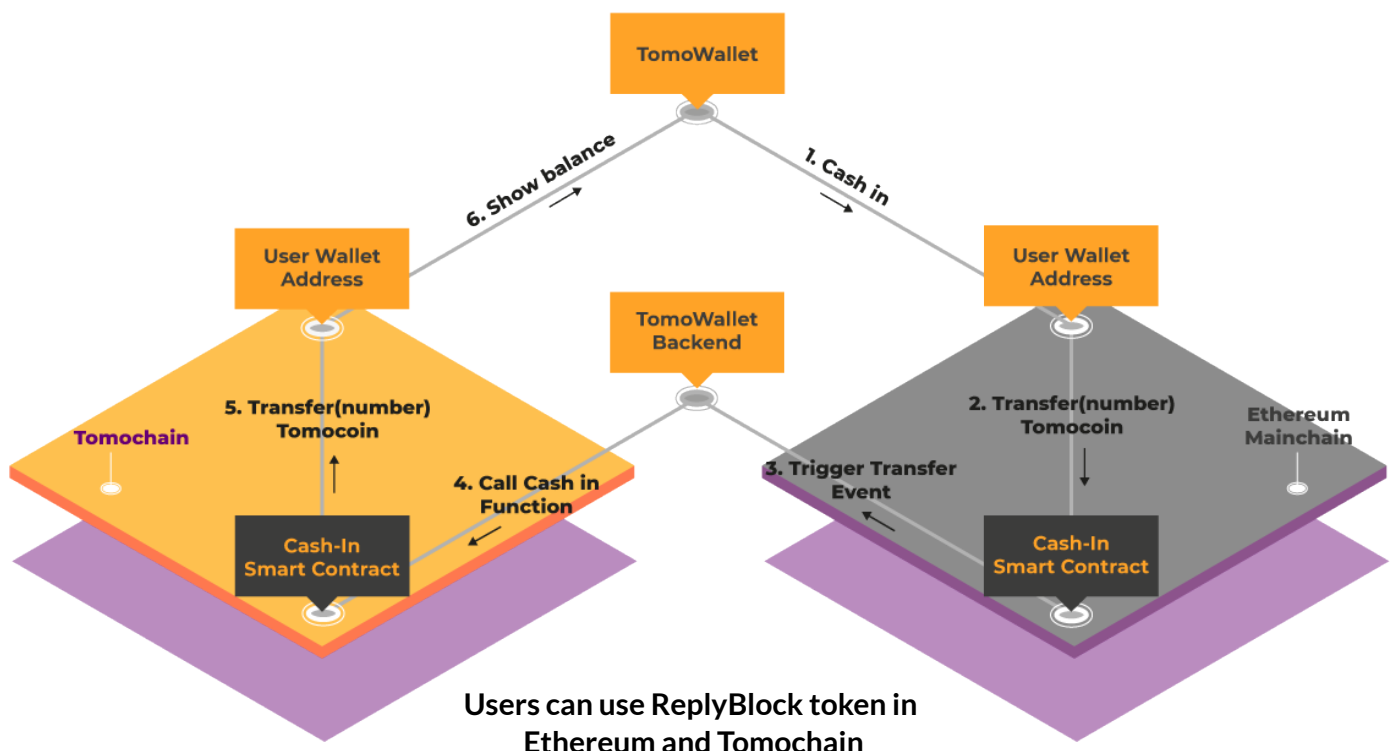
TomoWallet

6. Show balance

1. Cash in

User Wallet Address

User Wallet Address

TomoWallet Backend

5. Transfer(number) Tomocoin

2. Transfer(number) Tomocoin

Tomochain

Ethereum Mainchain

3. Trigger Transfer Event

4. Call Cash in Function

Cash-In Smart Contract

Cash-In Smart Contract

Users can use ReplyBlock token in Ethereum and Tomochain